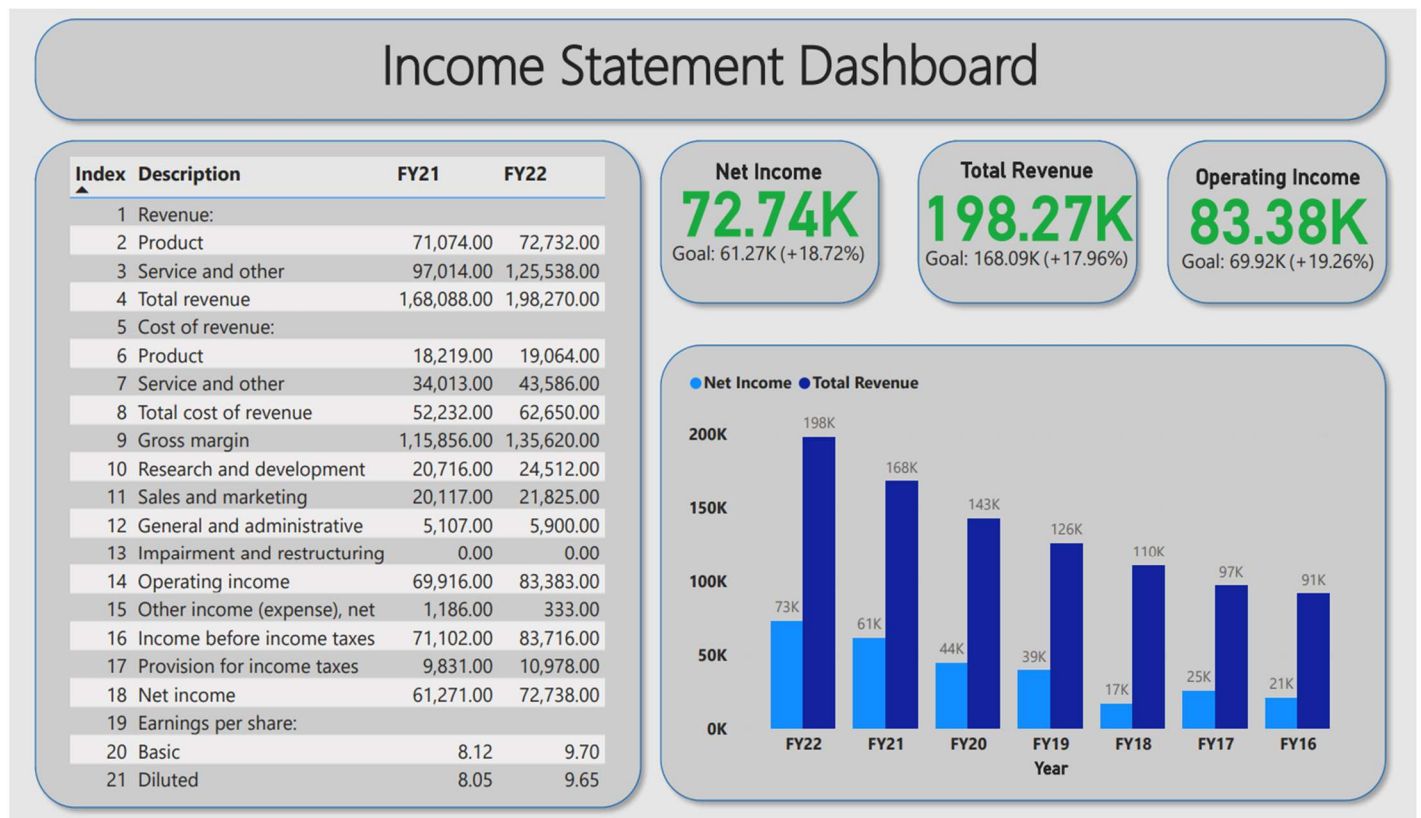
Income Statement Dashboard

| Index | Description | FY21 | FY22 |
|---|---|---|---|
| 1 | Revenue: | | |
| 2 | Product | 71,074.00 | 72,732.00 |
| 3 | Service and other | 97,014.00 | 1,25,538.00 |
| 4 | Total revenue | 1,68,088.00 | 1,98,270.00 |
| 5 | Cost of revenue: | | |
| 6 | Product | 18,219.00 | 19,064.00 |
| 7 | Service and other | 34,013.00 | 43,586.00 |
| 8 | Total cost of revenue | 52,232.00 | 62,650.00 |
| 9 | Gross margin | 1,15,856.00 | 1,35,620.00 |
| 10 | Research and development | 20,716.00 | 24,512.00 |
| 11 | Sales and marketing | 20,117.00 | 21,825.00 |
| 12 | General and administrative | 5,107.00 | 5,900.00 |
| 13 | Impairment and restructuring | 0.00 | 0.00 |
| 14 | Operating income | 69,916.00 | 83,383.00 |
| 15 | Other income (expense), net | 1,186.00 | 333.00 |
| 16 | Income before income taxes | 71,102.00 | 83,716.00 |
| 17 | Provision for income taxes | 9,831.00 | 10,978.00 |
| 18 | Net income | 61,271.00 | 72,738.00 |
| 19 | Earnings per share: | | |
| 20 | Basic | 8.12 | 9.70 |
| 21 | Diluted | 8.05 | 9.65 |

Net Income
72.74K
Goal: 61.27K (+18.72%)

Total Revenue
198.27K
Goal: 168.09K (+17.96%)

Operating Income
83.38K
Goal: 69.92K (+19.26%)

Net Income Total Revenue
200K
150K
100K
50K
0K
73K 198K 61K 168K 44K 143K 39K 126K 17K 110K 25K 97K 21K 91K
FY22 FY21 FY20 FY19 FY18 FY17 FY16
Year